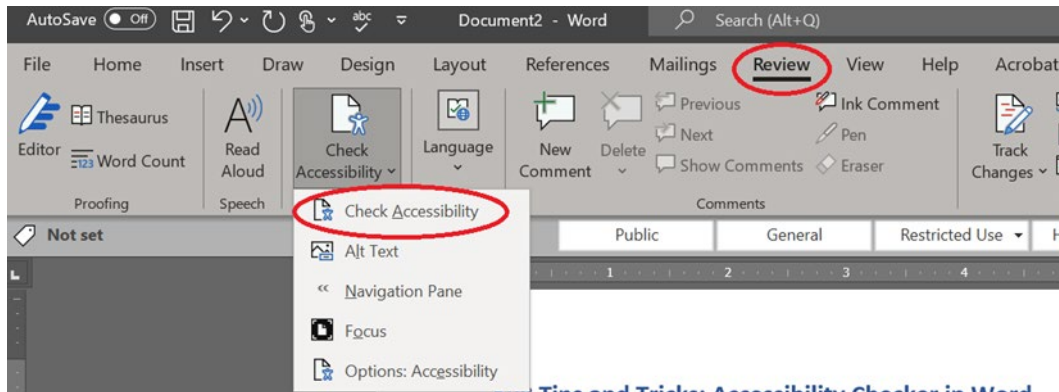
AutoSave Off Document2 - Word Search (Alt+Q)

File Home Insert Draw Design Layout References Mailings Review View Help Acrobat

Editor Thesaurus Word Count Proofing

Read Aloud Speech

Check Accessibility

Language

New Comment Delete Previous Next Show Comments Comments

Ink Comment Pen Eraser

Track Changes

Not set

Check Accessibility

Alt Text

Navigation Pane

Focus

Options: Accessibility

Public General Restricted Use

1 2 3 4

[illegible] Tips and Tricks: Accessibility Checker in Word